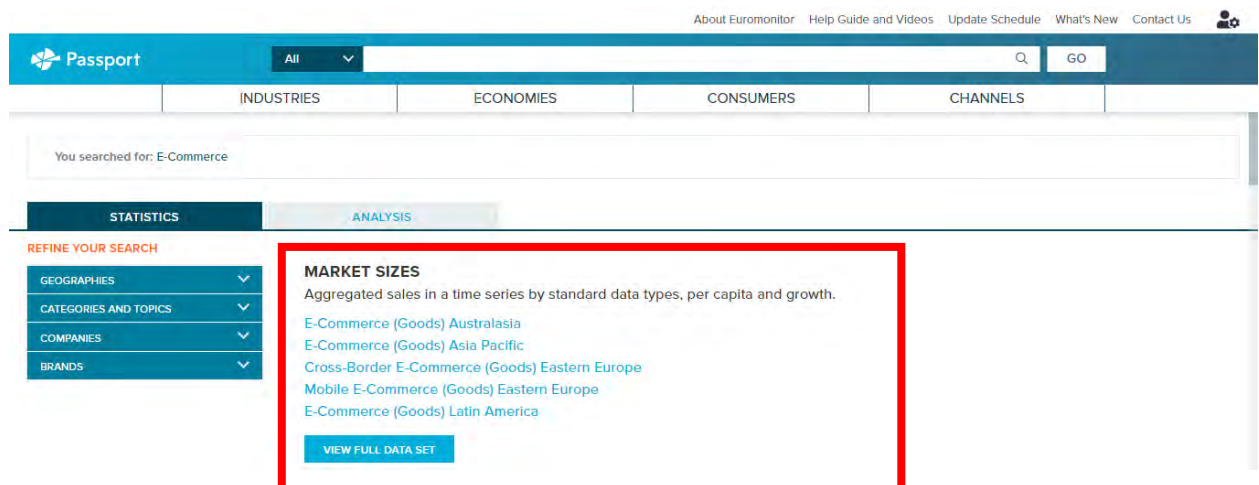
About Euromonitor Help Guide and Videos Update Schedule What's New Contact Us

Passport

All

GO

INDUSTRIES ECONOMIES CONSUMERS CHANNELS

You searched for: E-Commerce

STATISTICS

ANALYSIS

REFINE YOUR SEARCH

GEOGRAPHIES

CATEGORIES AND TOPICS

COMPANIES

BRANDS

MARKET SIZES

Aggregated sales in a time series by standard data types, per capita and growth.

E-Commerce (Goods) Australasia
E-Commerce (Goods) Asia Pacific
Cross-Border E-Commerce (Goods) Eastern Europe
Mobile E-Commerce (Goods) Eastern Europe
E-Commerce (Goods) Latin America

VIEW FULL DATA SET